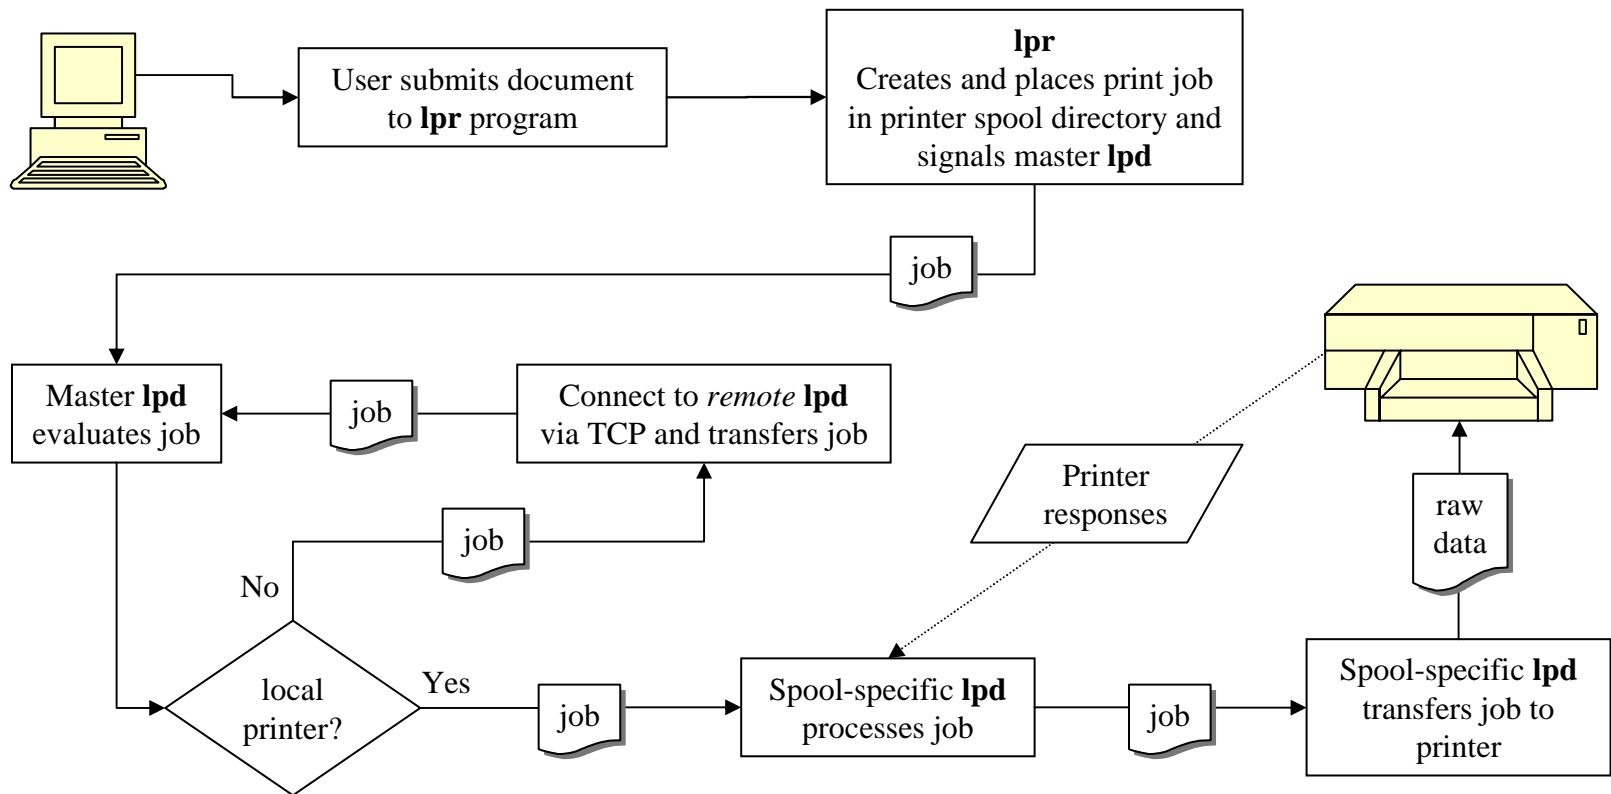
User submits document to **lpr** program

**lpr**
Creates and places print job in printer spool directory and signals master **lpd**

job

Master **lpd** evaluates job

job

Connect to *remote* **lpd** via TCP and transfers job

job

No

local printer?

Yes

job

Printer responses

Spool-specific **lpd** processes job

job

raw data

Spool-specific **lpd** transfers job to printer